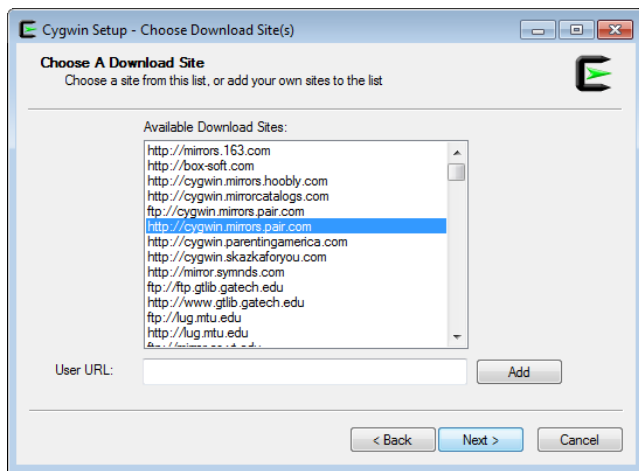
Cygwin Setup - Choose Download Site(s)

Choose A Download Site
Choose a site from this list, or add your own sites to the list

Available Download Sites:

http://mirrors.163.com
http://box-soft.com
http://cygwin.mirrors.hoobly.com
http://cygwin.mirrorcatalogs.com
ftp://cygwin.mirrors.pair.com
http://cygwin.mirrors.pair.com
http://cygwin.parentingamerica.com
http://cygwin.skazkaforyou.com
http://mirror.symnds.com
ftp://ftp.gtlib.gatech.edu
http://www.gtlib.gatech.edu
ftp://lug.mtu.edu
http://lug.mtu.edu
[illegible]

User URL:

Add

< Back

Next >

Cancel